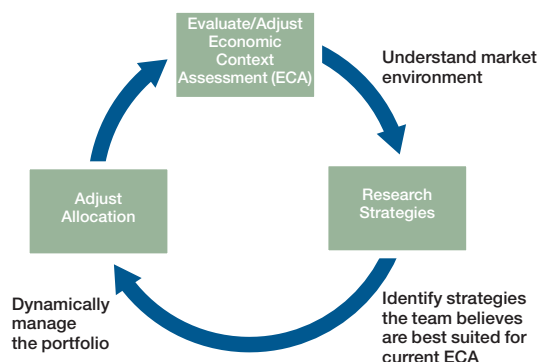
Evaluate/Adjust Economic Context Assessment (ECA)

Understand market environment

Research Strategies

Identify strategies the team believes are best suited for current ECA

Dynamically manage the portfolio

Adjust Allocation